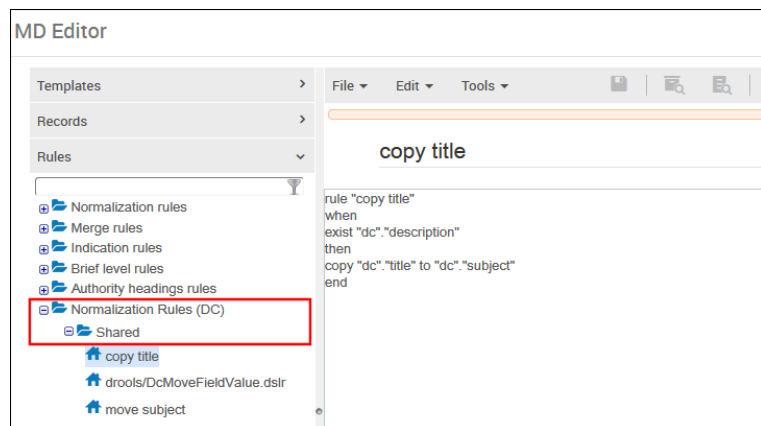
MD Editor

Templates >
Records >
Rules

Normalization rules
Merge rules
Indication rules
Brief level rules
Authority headings rules
Normalization Rules (DC)
Shared
copy title
drools/DcMoveFieldValue.dslr
move subject

File Edit Tools

copy title

rule "copy title"
when
exist "dc"."description"
then
copy "dc"."title" to "dc"."subject"
end